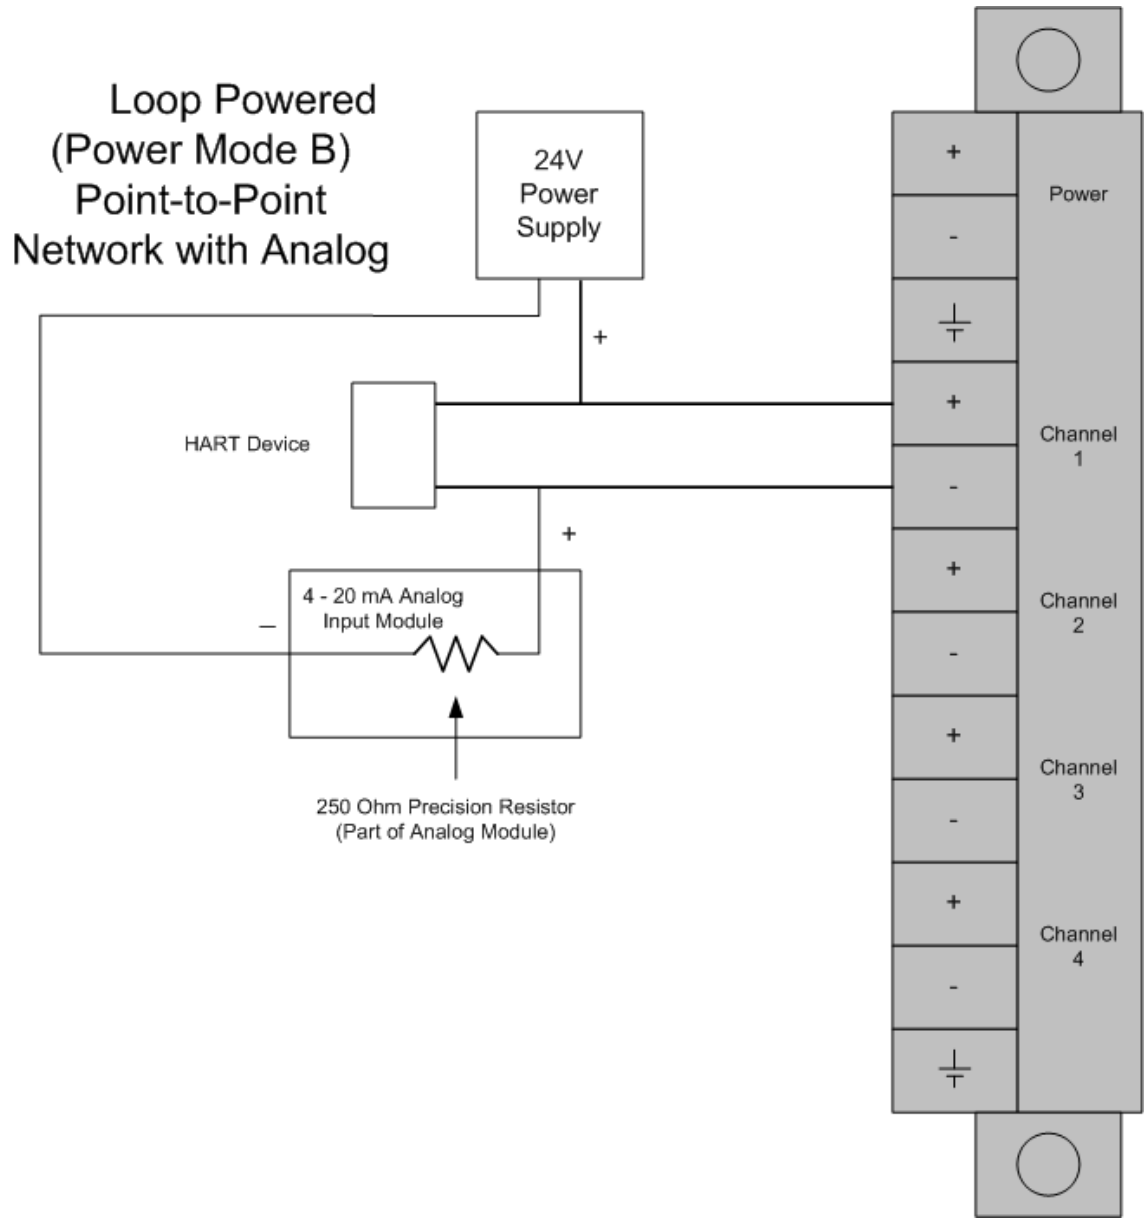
Loop Powered
(Power Mode B)
Point-to-Point
Network with Analog

24V
Power
Supply

+

HART Device

+

4 - 20 mA Analog
Input Module

–

250 Ohm Precision Resistor
(Part of Analog Module)

+
-
Power

+
-
Channel
1

+
-
Channel
2

+
-
Channel
3

+
-
Channel
4